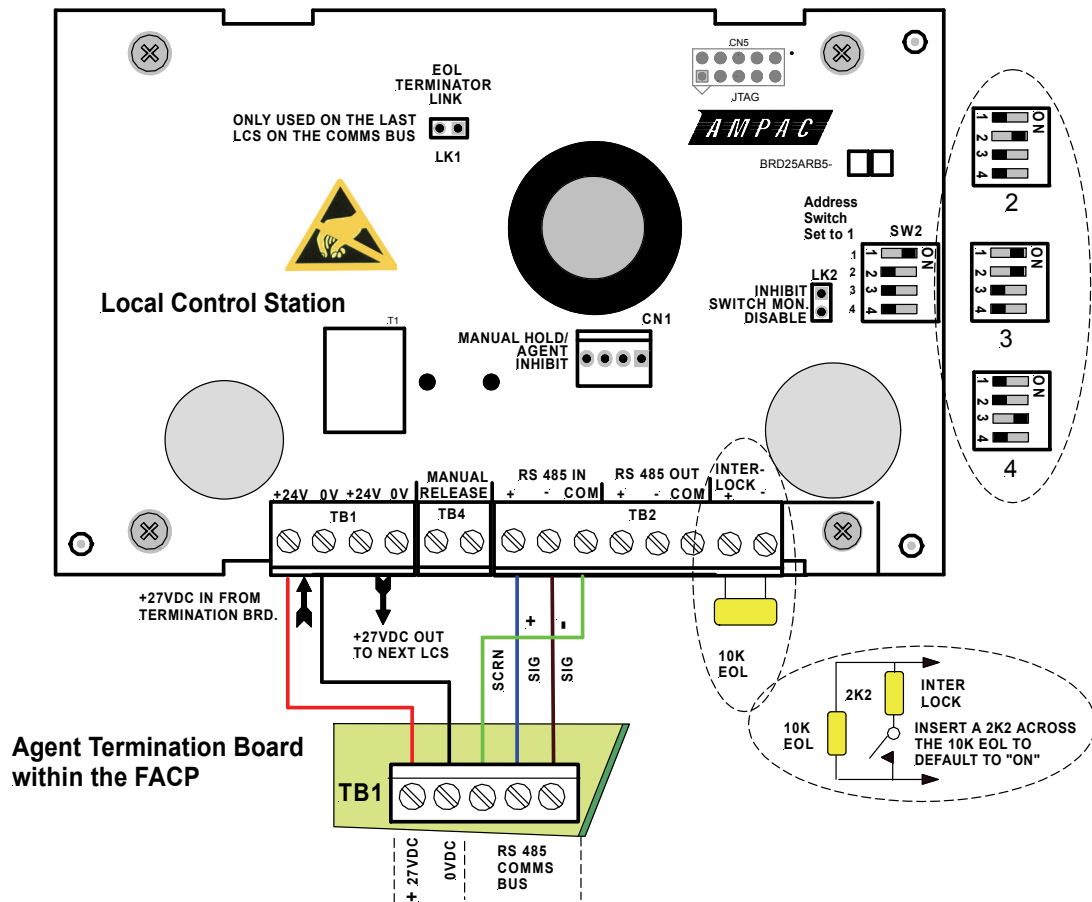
EOL TERMINATOR LINK

ONLY USED ON THE LAST LCS ON THE COMMS BUS

LK1

CN5

JTAG

AMPAC

BRD25ARB5-

Address Switch Set to 1

SW2

ON
1 2 3 4

2

ON
1 2 3 4

3

ON
1 2 3 4

4

ON
1 2 3 4

LK2

INHIBIT SWITCH MON. DISABLE

Local Control Station

T1

MANUAL HOLD/ AGENT INHIBIT

CN1

+24V 0V +24V 0V

TB1

MANUAL RELEASE

TB4

RS 485 IN
+ - COM

RS 485 OUT
+ - COM

INTER-LOCK
+ -

TB2

+27VDC IN FROM TERMINATION BRD.

+27VDC OUT TO NEXT LCS

+ -

SCRN SIG SIG

10K EOL

2K2

INTER LOCK

10K EOL

INSERT A 2K2 ACROSS THE 10K EOL TO DEFAULT TO "ON"

Agent Termination Board within the FACP

TB1

+ 27VDC

0VDC

RS 485 COMMS BUS